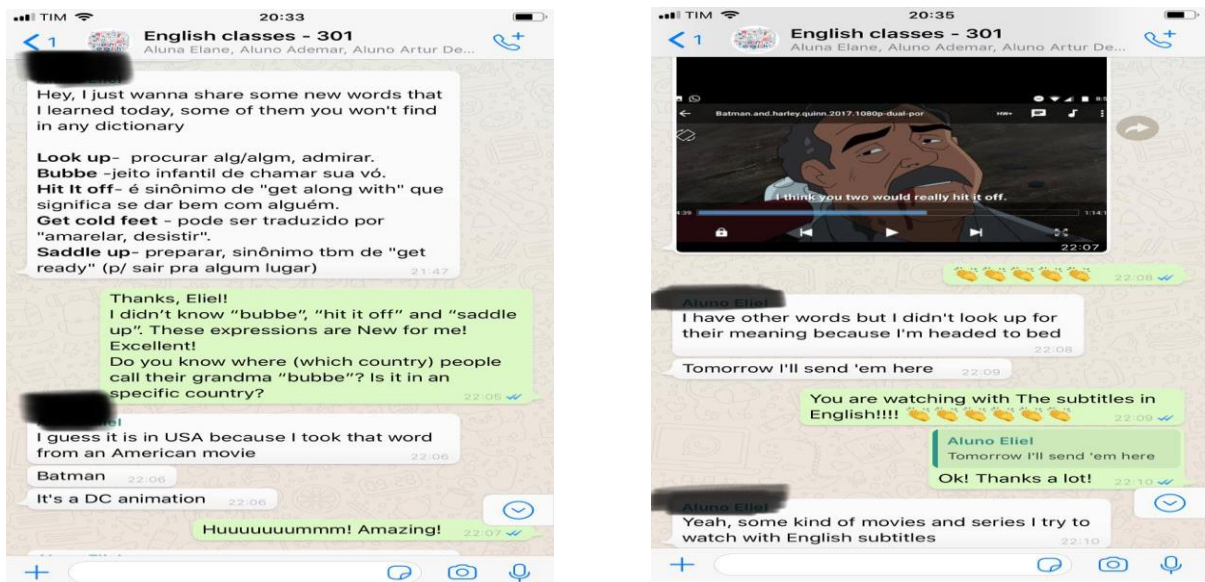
TIM 20:33
< 1 English classes - 301
Aluna Elane, Aluno Ademar, Aluno Artur De...

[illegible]
Hey, I just wanna share some new words that I learned today, some of them you won't find in any dictionary

Look up- procurar alg/algm, admirar.
Bubbe -jeito infantil de chamar sua vó.
Hit It off- é sinônimo de "get along with" que significa se dar bem com alguém.
Get cold feet - pode ser traduzido por "amarelar, desistir".
Saddle up- preparar, sinônimo tbm de "get ready" (p/ sair pra algum lugar) 21:47

Thanks, Eliel!
I didn't know "bubbe", "hit it off" and "saddle up". These expressions are New for me! Excellent!
Do you know where (which country) people call their grandma "bubbe"? Is it in an specific country? 22:05

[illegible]
I guess it is in USA because I took that word from an American movie 22:06

Batman 22:06

It's a DC animation 22:06

Huuuuuuummm! Amazing! 22:07

TIM 20:35
< 1 English classes - 301
Aluna Elane, Aluno Ademar, Aluno Artur De...

Batman.and.harley.quinn.2017.1080p-dual-por
I think you two would really hit it off.
22:07

22:08

Aluno Eliel
I have other words but I didn't look up for their meaning because I'm headed to bed 22:08

Tomorrow I'll send 'em here 22:09

You are watching with The subtitles in English!!!! 22:09

Aluno Eliel
Tomorrow I'll send 'em here
Ok! Thanks a lot! 22:10

Aluno Eliel
Yeah, some kind of movies and series I try to watch with English subtitles 22:10